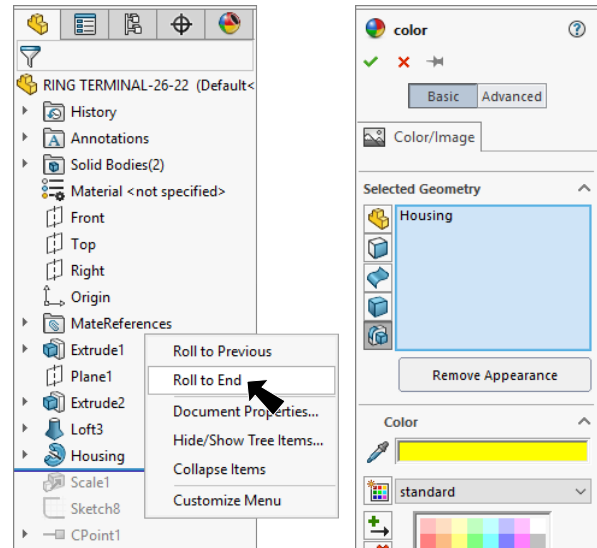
RING TERMINAL-26-22 (Default<

History

Annotations

Solid Bodies(2)

Material <not specified>

Front

Top

Right

Origin

MateReferences

Extrude1

Plane1

Extrude2

Loft3

Housing

Scale1

Sketch8

CPoint1

Roll to Previous

Roll to End

Document Properties...

Hide/Show Tree Items...

Collapse Items

Customize Menu

color

Basic

Advanced

Color/Image

Selected Geometry

Housing

Remove Appearance

Color

standard